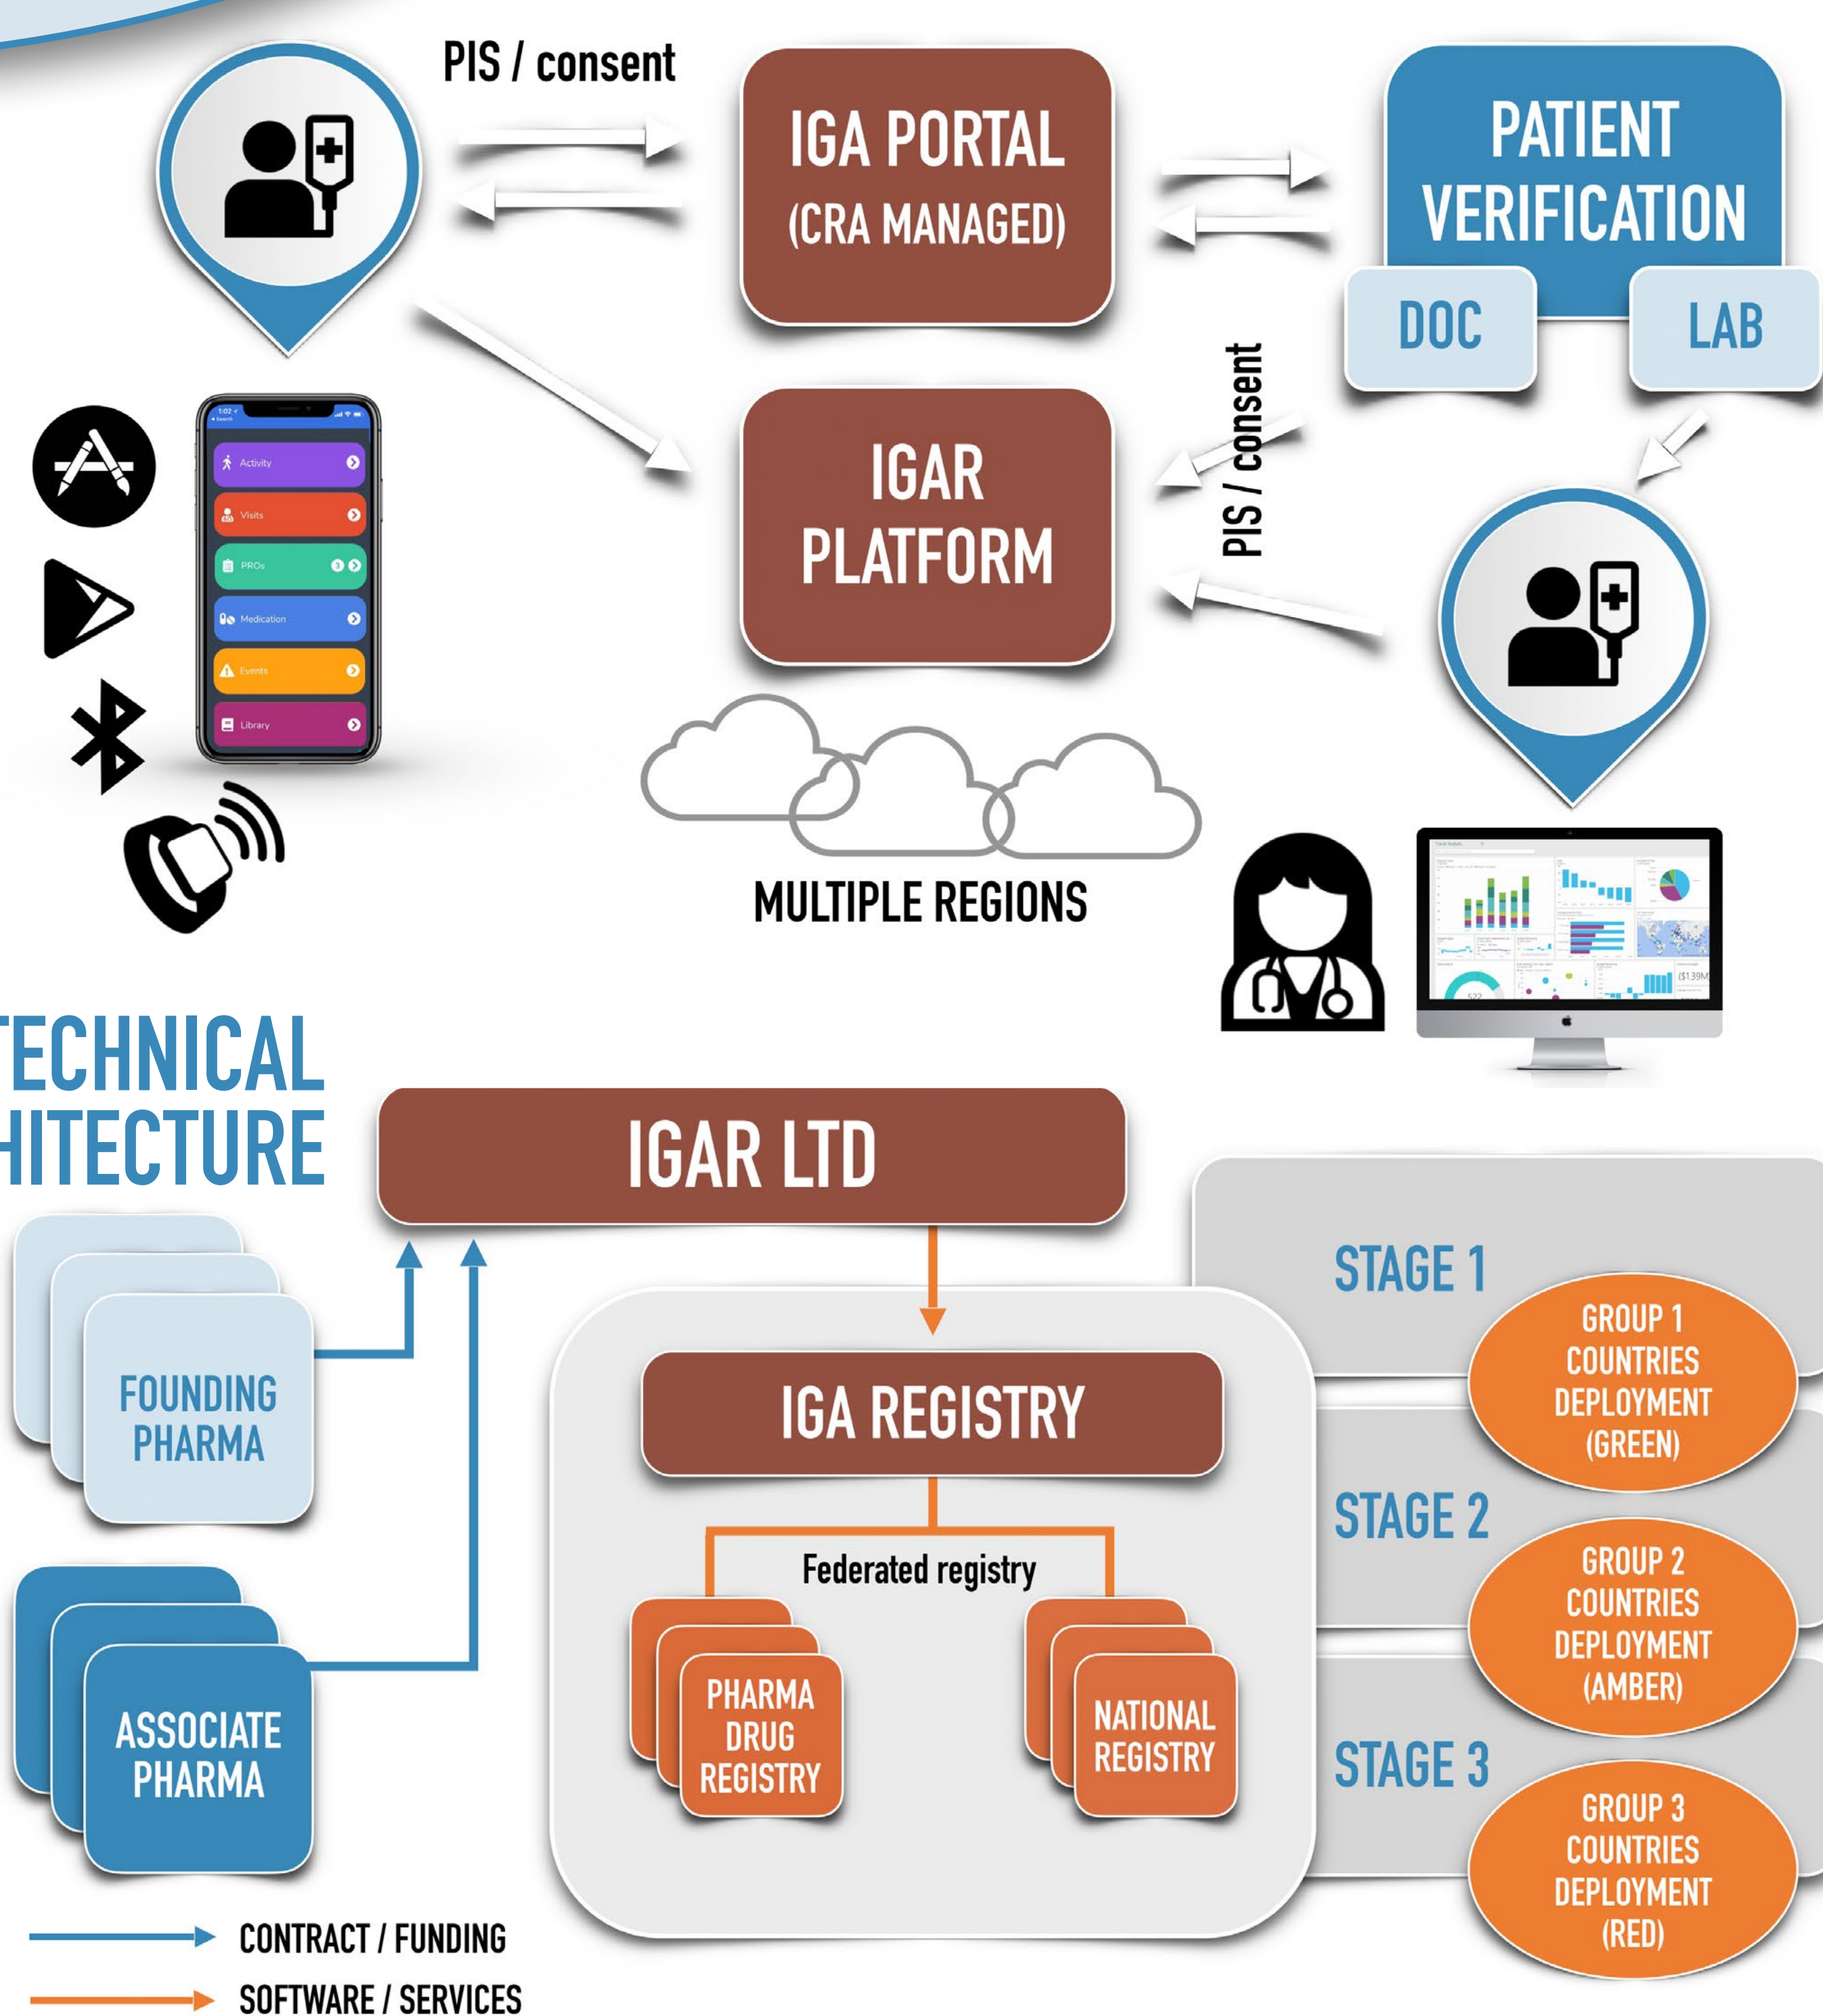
PIS / consent

IGA PORTAL (CRA MANAGED)

PATIENT VERIFICATION

DOC

LAB

IGAR PLATFORM

PIS / consent

Activity
Visits
PROs
Medication
Events
Library

MULTIPLE REGIONS

($1.39M

TECHNICAL
HITECTURE

IGAR LTD

STAGE 1

GROUP 1 COUNTRIES DEPLOYMENT (GREEN)

FOUNDING PHARMA

IGA REGISTRY

STAGE 2

GROUP 2 COUNTRIES DEPLOYMENT (AMBER)

Federated registry

PHARMA DRUG REGISTRY

NATIONAL REGISTRY

ASSOCIATE PHARMA

STAGE 3

GROUP 3 COUNTRIES DEPLOYMENT (RED)

CONTRACT / FUNDING

SOFTWARE / SERVICES